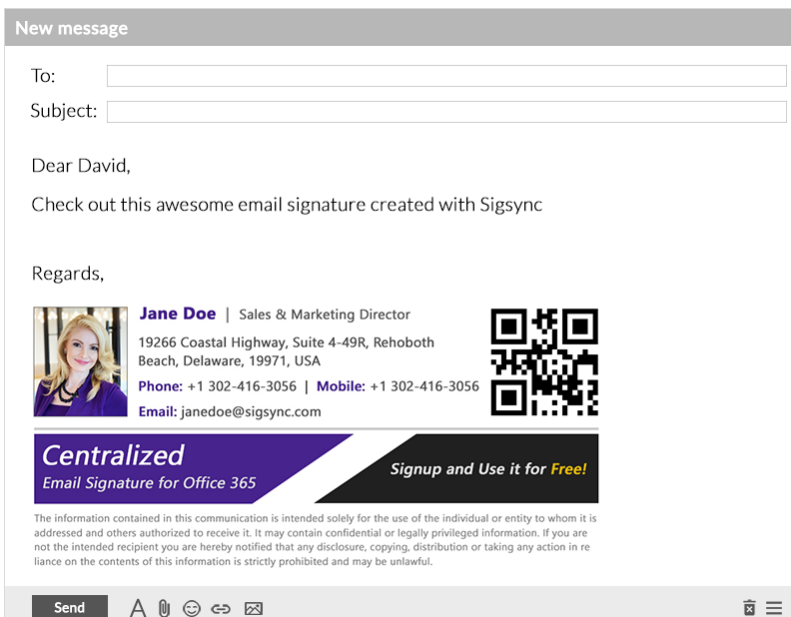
New message

To:

Subject:

Dear David,

Check out this awesome email signature created with Sigsync

Regards,

Jane Doe | Sales & Marketing Director

19266 Coastal Highway, Suite 4-49R, Rehoboth Beach, Delaware, 19971, USA

Phone: +1 302-416-3056 | Mobile: +1 302-416-3056

Email: janedoe@sigsync.com

Centralized
Email Signature for Office 365

Signup and Use it for Free!

The information contained in this communication is intended solely for the use of the individual or entity to whom it is addressed and others authorized to receive it. It may contain confidential or legally privileged information. If you are not the intended recipient you are hereby notified that any disclosure, copying, distribution or taking any action in reliance on the contents of this information is strictly prohibited and may be unlawful.

Send